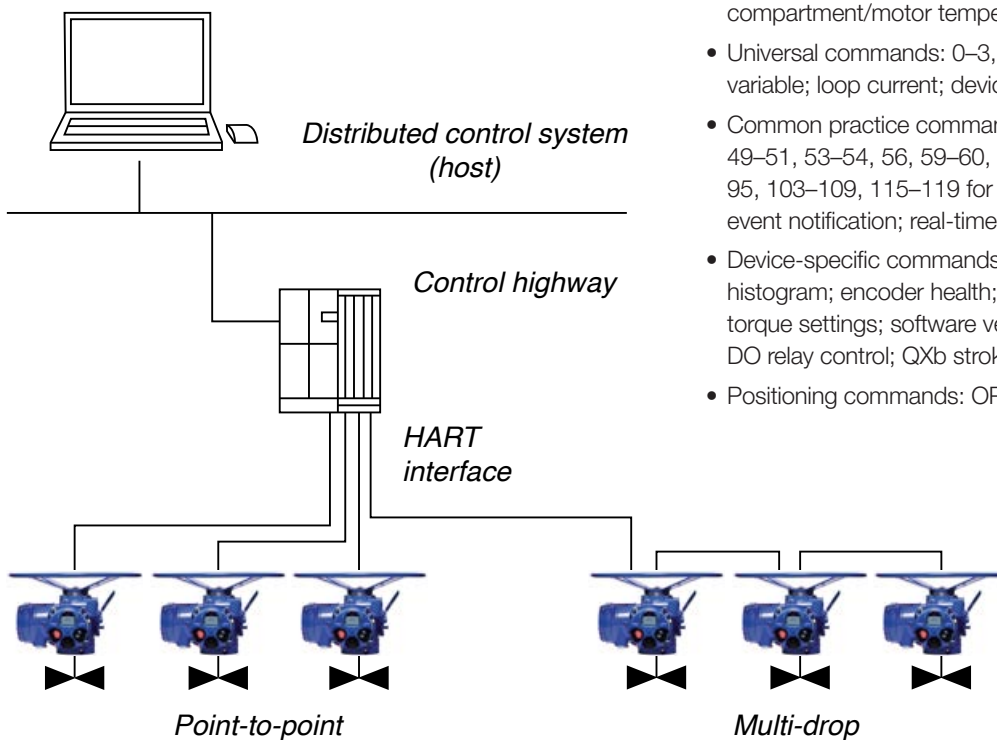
compartment/motor tempe

• Universal commands: 0–3, variable; loop current; devic

• Common practice comman 49–51, 53–54, 56, 59–60, 95, 103–109, 115–119 for event notification; real-time

• Device-specific commands histogram; encoder health; torque settings; software ve DO relay control; QXb strok

• Positioning commands: OF

Distributed control system (host)

Control highway

HART interface

Point-to-point

Multi-drop